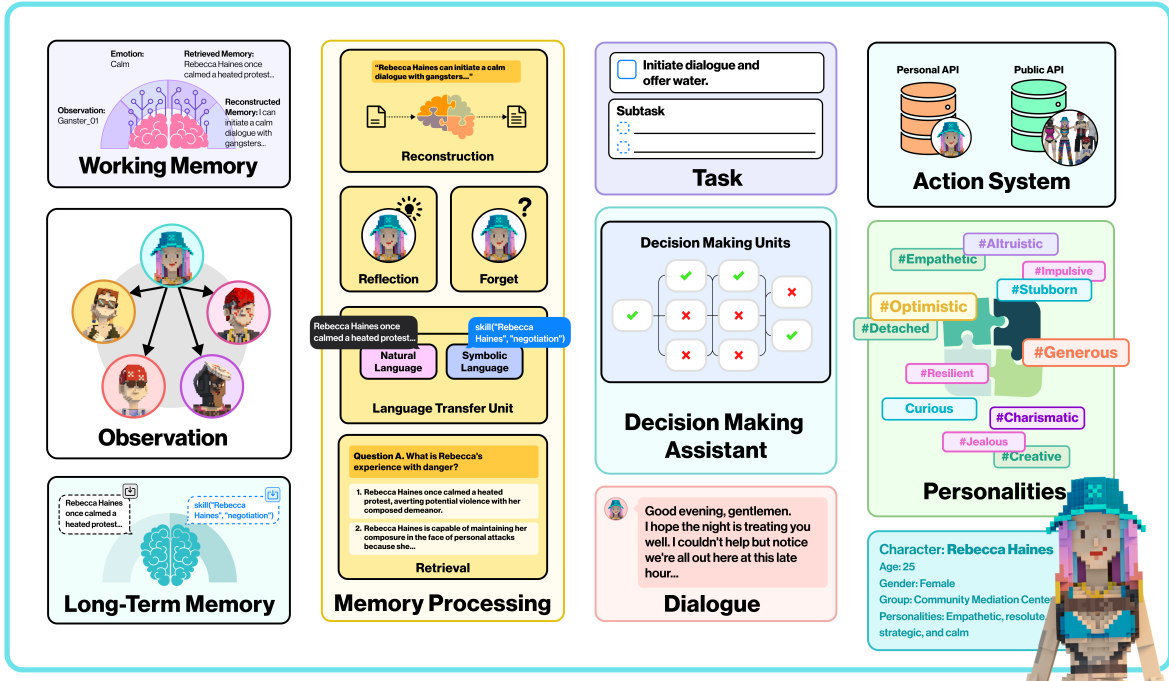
Emotion:
Calm

Retrieved Memory:
Rebecca Haines once calmed a heated protest...

Observation:
Ganster_01

Reconstructed Memory: I can initiate a calm dialogue with gangsters...

Working Memory

Observation

Rebecca Haines once calmed a heated protest...

skill("Rebecca Haines", "negotiation")

Long-Term Memory

"Rebecca Haines can initiate a calm dialogue with gangsters..."

Reconstruction

Reflection

Forget

Rebecca Haines once calmed a heated protest...

skill("Rebecca Haines", "negotiation")

Natural Language

Symbolic Language

Language Transfer Unit

Question A. What is Rebecca's experience with danger?

1. Rebecca Haines once calmed a heated protest, averting potential violence with her composed demeanor.

2. Rebecca Haines is capable of maintaining her composure in the face of personal attacks because she...

Retrieval

Memory Processing

Initiate dialogue and offer water.

Subtask

Task

Decision Making Units

Decision Making Assistant

Good evening, gentlemen. I hope the night is treating you well. I couldn't help but notice we're all out here at this late hour...

Dialogue

Personal API

Public API

Action System

#Altruistic
#Empathetic
#Impulsive
#Stubborn
#Optimistic
#Detached
#Generous
#Resilient
Curious
#Charismatic
#Jealous
#Creative

Personalities

Character: Rebecca Haines
Age: 25
Gender: Female
Group: Community Mediation Center
Personalities: Empathetic, resolute, strategic, and calm